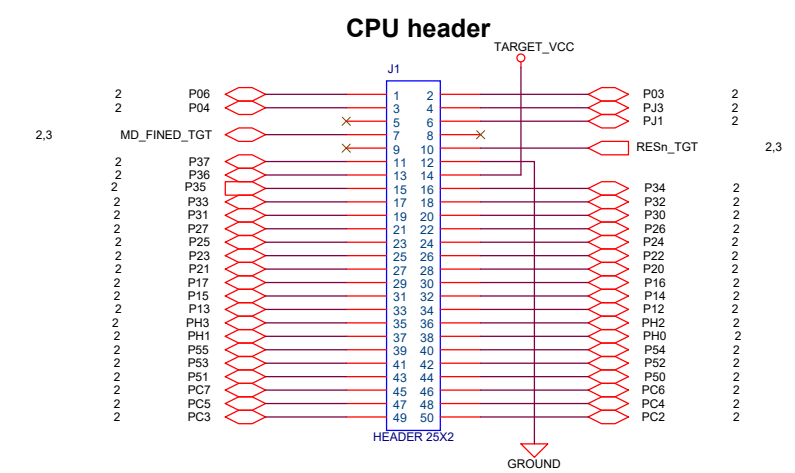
CPU header

TARGET_VCC

J1

2 P06
2 P04
2,3 MD_FINED_TGT
2 P37
2 P36
2 P35
2 P33
2 P31
2 P27
2 P25
2 P23
2 P21
2 P17
2 P15
2 P13
2 PH3
2 PH1
2 P55
2 P53
2 P51
2 PC7
2 PC5
2 PC3

| | |
|---|---|
| 1 | 2 |
| 3 | 4 |
| 5 | 6 |
| 7 | 8 |
| 9 | 10 |
| 11 | 12 |
| 13 | 14 |
| 15 | 16 |
| 17 | 18 |
| 19 | 20 |
| 21 | 22 |
| 23 | 24 |
| 25 | 26 |
| 27 | 28 |
| 29 | 30 |
| 31 | 32 |
| 33 | 34 |
| 35 | 36 |
| 37 | 38 |
| 39 | 40 |
| 41 | 42 |
| 43 | 44 |
| 45 | 46 |
| 47 | 48 |
| 49 | 50 |

HEADER 25X2

P03 2
PJ3 2
PJ1 2
RESn_TGT 2,3
P34 2
P32 2
P30 2
P26 2
P24 2
P22 2
P20 2
P16 2
P14 2
P12 2
PH2 2
PH0 2
P54 2
P52 2
P50 2
PC6 2
PC4 2
PC2 2

GROUND